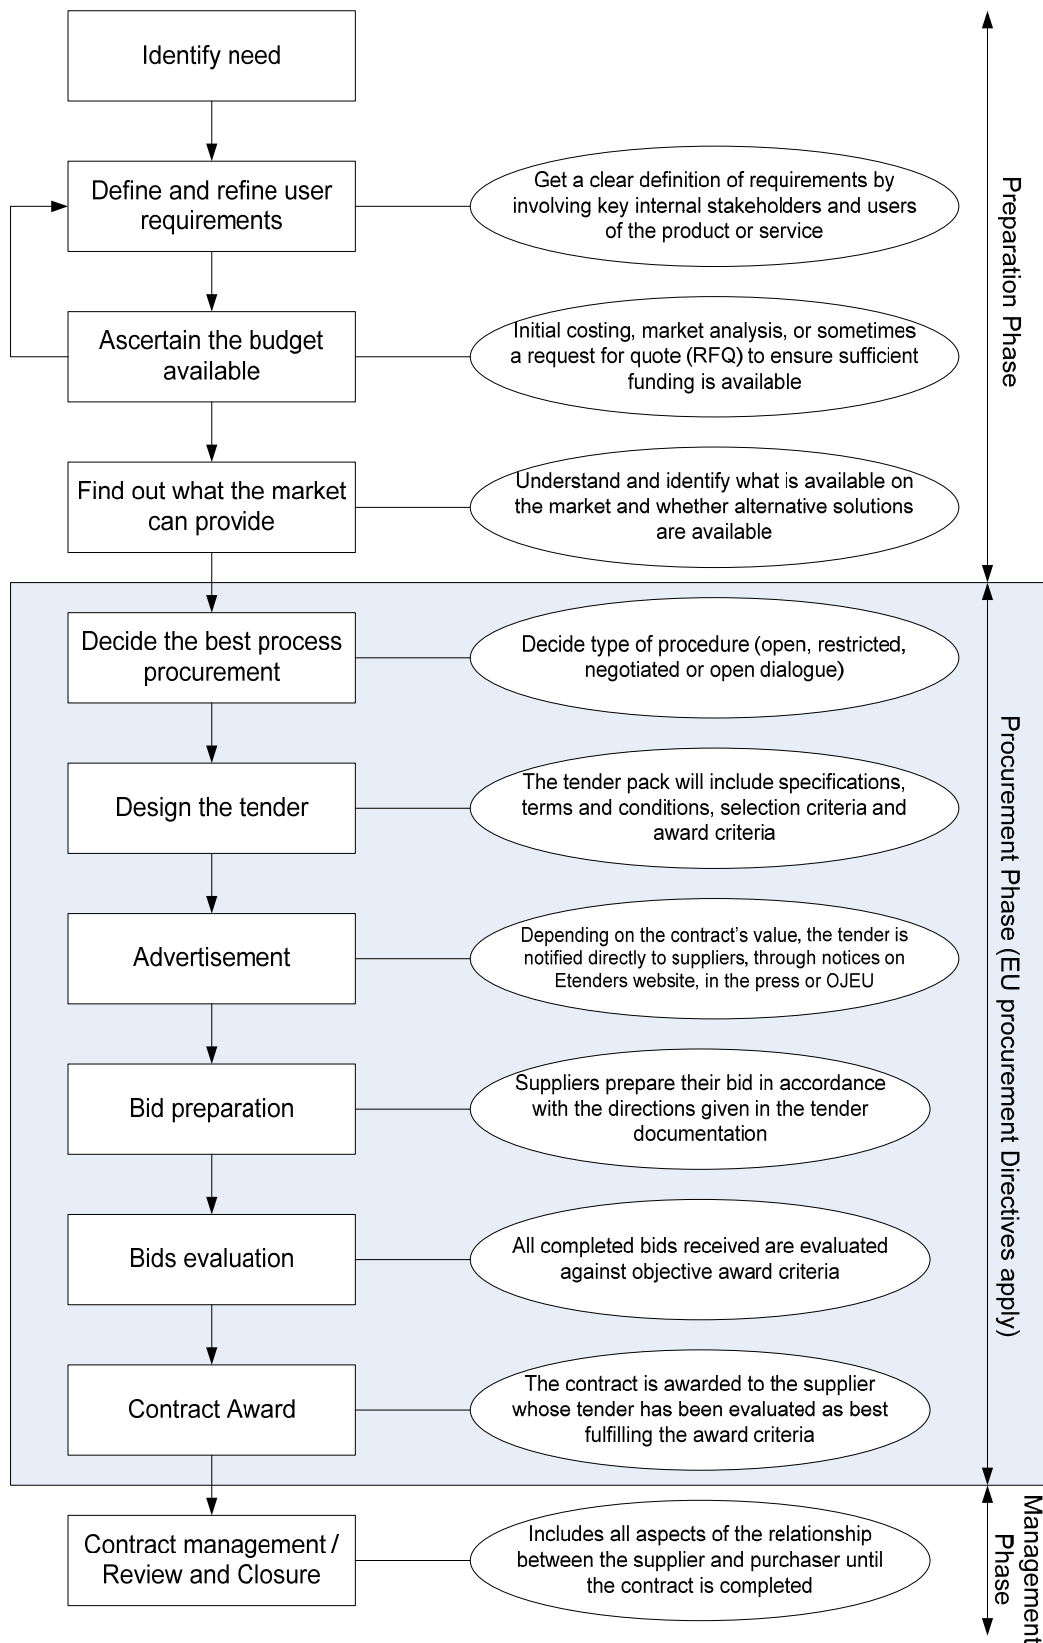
Identify need

Define and refine user requirements

Get a clear definition of requirements by involving key internal stakeholders and users of the product or service

Ascertain the budget available

Initial costing, market analysis, or sometimes a request for quote (RFQ) to ensure sufficient funding is available

Find out what the market can provide

Understand and identify what is available on the market and whether alternative solutions are available

Preparation Phase

Decide the best process procurement

Decide type of procedure (open, restricted, negotiated or open dialogue)

Design the tender

The tender pack will include specifications, terms and conditions, selection criteria and award criteria

Advertisement

Depending on the contract's value, the tender is notified directly to suppliers, through notices on Etenders website, in the press or OJEU

Bid preparation

Suppliers prepare their bid in accordance with the directions given in the tender documentation

Bids evaluation

All completed bids received are evaluated against objective award criteria

Contract Award

The contract is awarded to the supplier whose tender has been evaluated as best fulfilling the award criteria

Procurement Phase (EU procurement Directives apply)

Contract management / Review and Closure

Includes all aspects of the relationship between the supplier and purchaser until the contract is completed

Management Phase